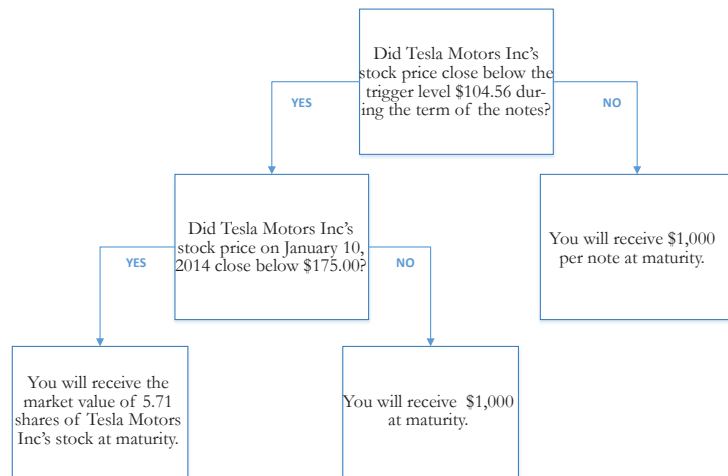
Did Tesla Motors Inc's stock price close below the trigger level $104.56 during the term of the notes?

YES

NO

Did Tesla Motors Inc's stock price on January 10, 2014 close below $175.00?

You will receive $1,000 per note at maturity.

YES

NO

You will receive the market value of 5.71 shares of Tesla Motors Inc's stock at maturity.

You will receive $1,000 at maturity.